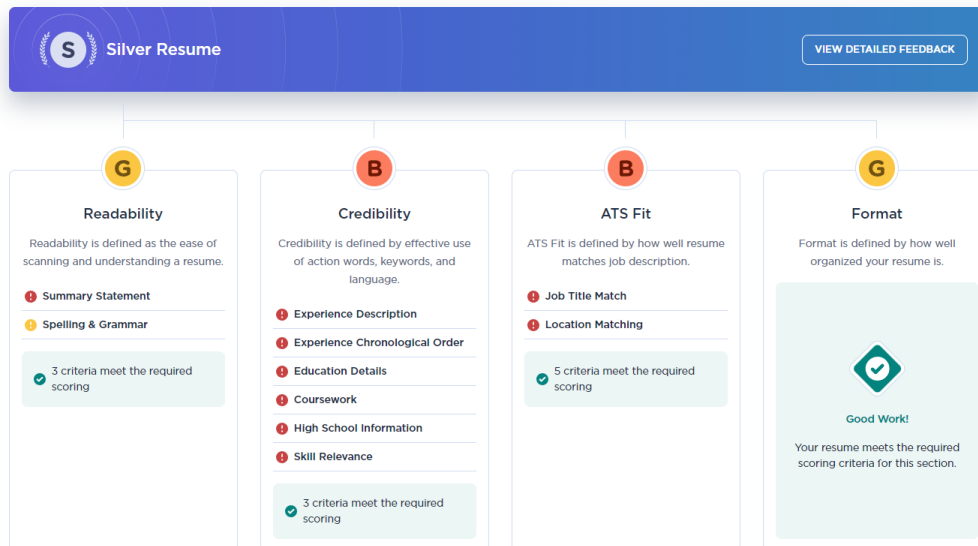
S Silver Resume

VIEW DETAILED FEEDBACK

G

Readability

Readability is defined as the ease of scanning and understanding a resume.

Summary Statement

Spelling & Grammar

3 criteria meet the required scoring

B

Credibility

Credibility is defined by effective use of action words, keywords, and language.

Experience Description

Experience Chronological Order

Education Details

Coursework

High School Information

Skill Relevance

3 criteria meet the required scoring

B

ATS Fit

ATS Fit is defined by how well resume matches job description.

Job Title Match

Location Matching

5 criteria meet the required scoring

G

Format

Format is defined by how well organized your resume is.

Good Work!

Your resume meets the required scoring criteria for this section.